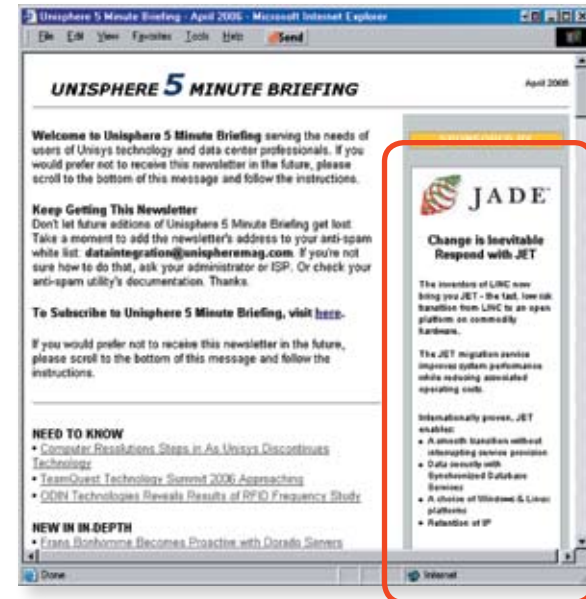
Unisphere 5 Minute Briefing - April 2006 - Microsoft Internet Explorer

File Edit View Favorites Tools Help Send

UNISPHERE 5 MINUTE BRIEFING

April 2006

Welcome to Unisphere 5 Minute Briefing serving the needs of users of Unisys technology and data center professionals. If you would prefer not to receive this newsletter in the future, please scroll to the bottom of this message and follow the instructions.

Keep Getting This Newsletter
Don't let future editions of Unisphere 5 Minute Briefing get lost. Take a moment to add the newsletter's address to your anti-spam white list: dataintegration@unispheremag.com. If you're not sure how to do that, ask your administrator or ISP. Or check your anti-spam utility's documentation. Thanks.

To Subscribe to Unisphere 5 Minute Briefing, visit here.

If you would prefer not to receive this newsletter in the future, please scroll to the bottom of this message and follow the instructions.

NEED TO KNOW
• Computer Resolutions Steps in As Unisys Discontinues Technology
• TeamQuest Technology Summit 2006 Approaching
• ODIN Technologies Reveals Results of RFID Frequency Study

NEW IN IN-DEPTH
• Frans Bonhomme Becomes Proactive with Dorado Servers

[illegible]

JADE

Change is Inevitable
Respond with JET

The inventors of LINC now bring you JET - the fast, low risk transition from LINC to an open platform on commodity hardware.

The JET migration service improves system performance while reducing associated operating costs.

Internationally proven, JET enables:
• A smooth transition without interrupting service provision
• Data security with Synchronized Database Services
• A choice of Windows & Linux platforms
• Retention of IP

Done

Internet